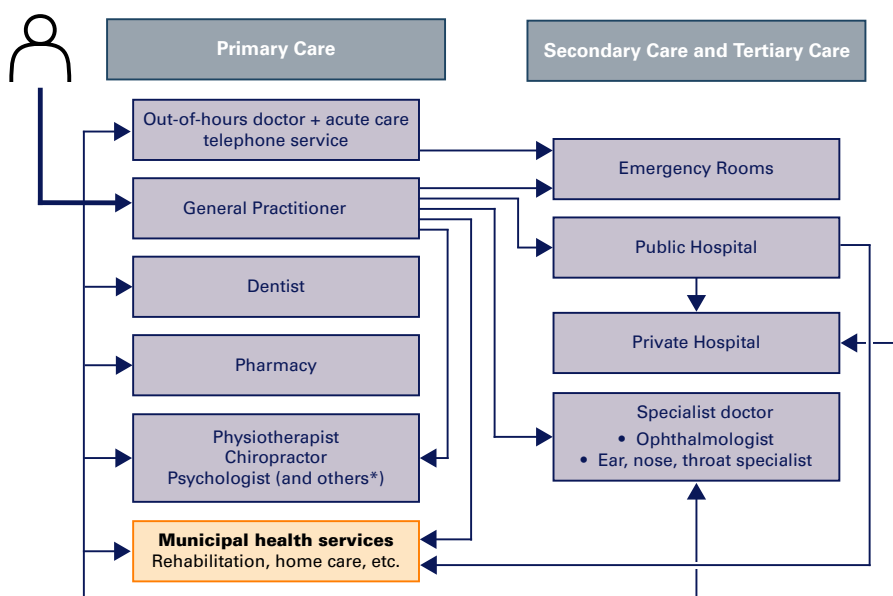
Primary Care

Secondary Care and Tertiary Care

Out-of-hours doctor + acute care telephone service

Emergency Rooms

General Practitioner

Public Hospital

Dentist

Private Hospital

Pharmacy

Specialist doctor
• Ophthalmologist
• Ear, nose, throat specialist

Physiotherapist
Chiropractor
Psychologist (and others*)

Municipal health services
Rehabilitation, home care, etc.